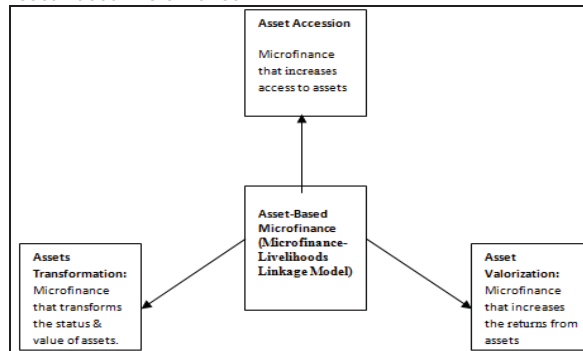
Asset Accession

Microfinance that increases access to assets

Asset-Based Microfinance (Microfinance-Livelihoods Linkage Model)

Assets Transformation: Microfinance that transforms the status & value of assets.

Asset Valorization: Microfinance that increases the returns from assets